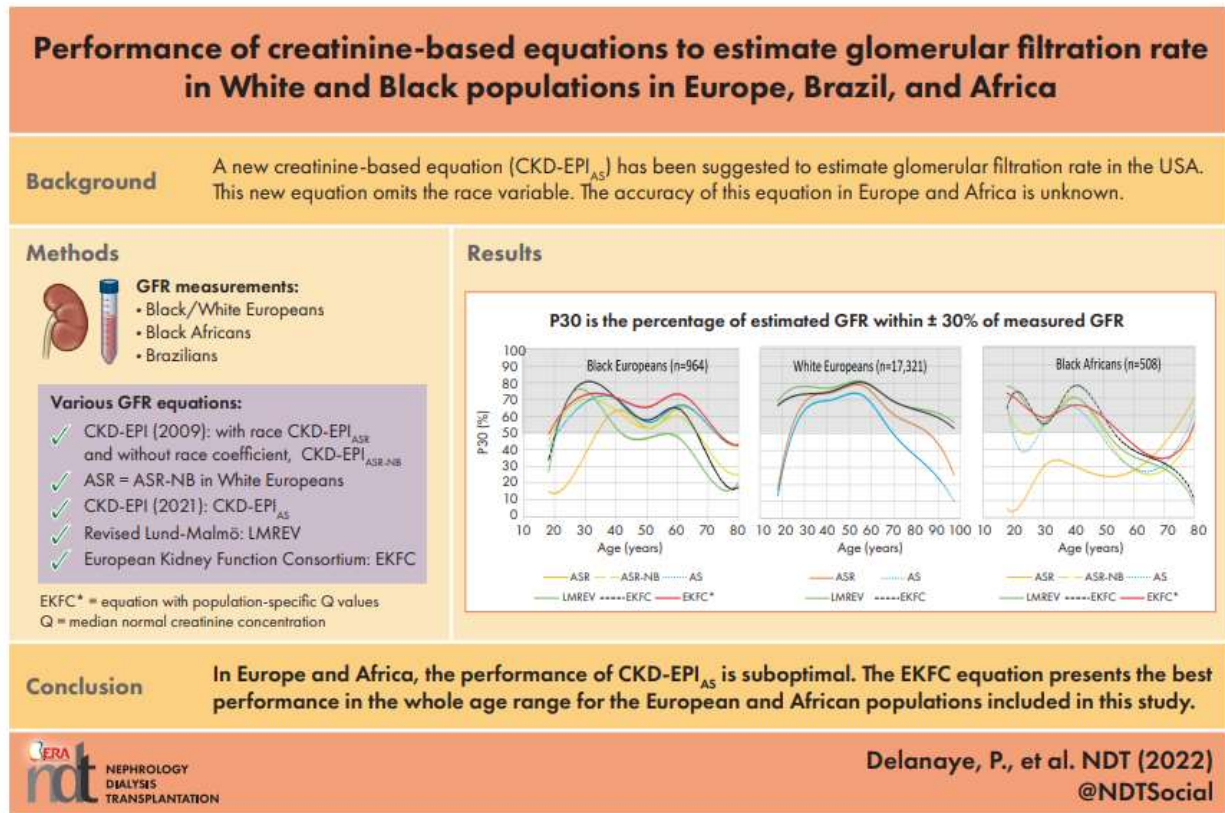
Performance of creatinine-based equations to estimate glomerular filtration rate in White and Black populations in Europe, Brazil, and Africa

Background

A new creatinine-based equation (CKD-EPI$_{AS}$) has been suggested to estimate glomerular filtration rate in the USA. This new equation omits the race variable. The accuracy of this equation in Europe and Africa is unknown.

Methods

GFR measurements:
• Black/White Europeans
• Black Africans
• Brazilians

Various GFR equations:
CKD-EPI (2009): with race CKD-EPI$_{ASR}$ and without race coefficient, CKD-EPI$_{ASR-NB}$
ASR = ASR-NB in White Europeans
CKD-EPI (2021): CKD-EPI$_{AS}$
Revised Lund-Malmö: LMREV
European Kidney Function Consortium: EKFC

EKFC* = equation with population-specific Q values
Q = median normal creatinine concentration

Results

P30 is the percentage of estimated GFR within ± 30% of measured GFR

Black Europeans (n=964)
White Europeans (n=17,321)
Black Africans (n=508)

P30 (%)
100 90 80 70 60 50 40 30 20 10 0

10 20 30 40 50 60 70 80
Age (years)
ASR ASR-NB AS
LMREV EKFC EKFC*

10 20 30 40 50 60 70 80 90 100
Age (years)
ASR AS
LMREV EKFC

10 20 30 40 50 60 70 80
Age (years)
ASR ASR-NB AS
LMREV EKFC EKFC*

Conclusion

In Europe and Africa, the performance of CKD-EPI$_{AS}$ is suboptimal. The EKFC equation presents the best performance in the whole age range for the European and African populations included in this study.

ERA ndt NEPHROLOGY DIALYSIS TRANSPLANTATION

Delanaye, P., et al. NDT (2022)
@NDTSocial